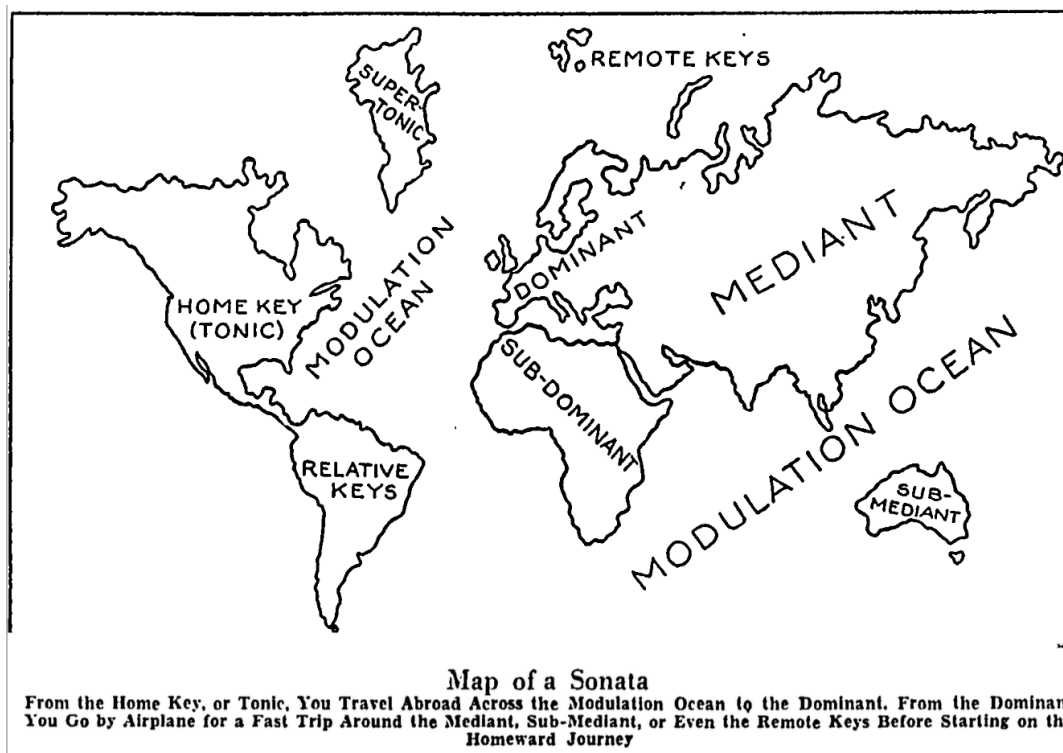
REMOTE KEYS

SUPER-TONIC

HOME KEY (TONIC)

MODULATION OCEAN

DOMINANT

MEDIANT

SUB-DOMINANT

RELATIVE KEYS

MODULATION OCEAN

SUB-MEDIANT

Map of a Sonata

From the Home Key, or Tonic, You Travel Abroad Across the Modulation Ocean to the Dominant. From the Dominan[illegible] You Go by Airplane for a Fast Trip Around the Mediant, Sub-Mediant, or Even the Remote Keys Before Starting on th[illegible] Homeward Journey